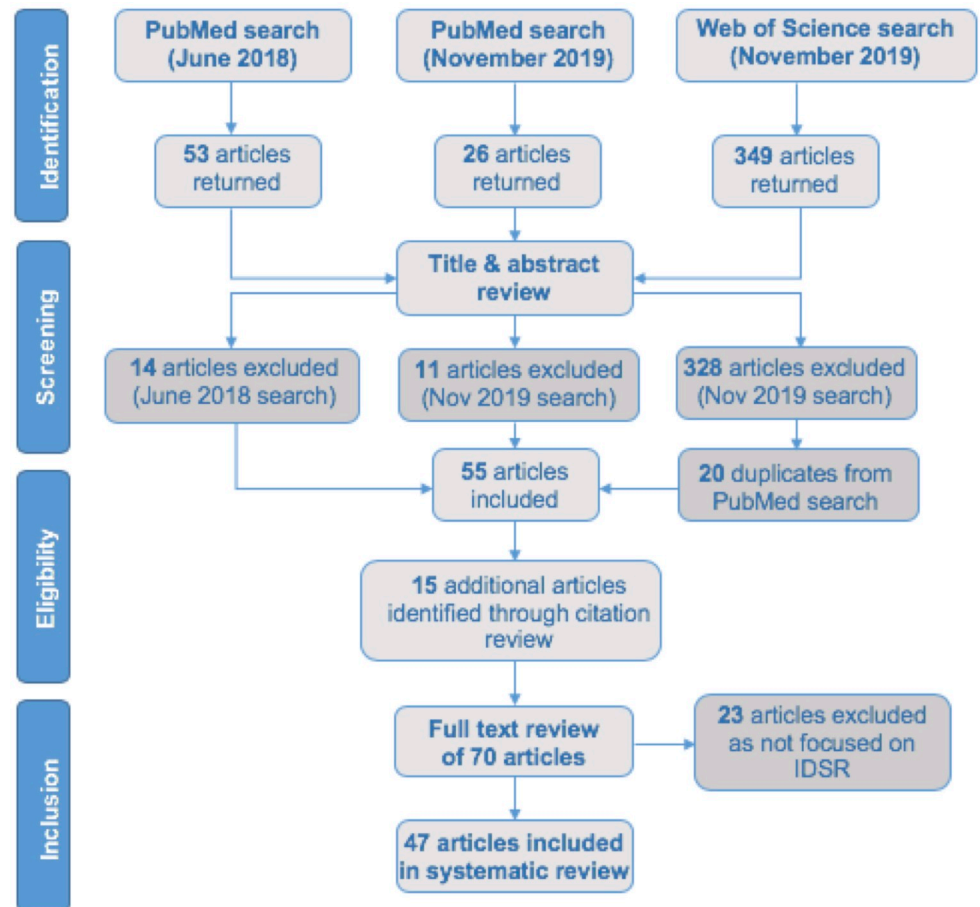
Identification

PubMed search (June 2018)

PubMed search (November 2019)

Web of Science search (November 2019)

53 articles returned

26 articles returned

349 articles returned

Screening

Title & abstract review

14 articles excluded (June 2018 search)

11 articles excluded (Nov 2019 search)

328 articles excluded (Nov 2019 search)

Eligibility

55 articles included

20 duplicates from PubMed search

15 additional articles identified through citation review

Inclusion

Full text review of 70 articles

23 articles excluded as not focused on IDSR

47 articles included in systematic review